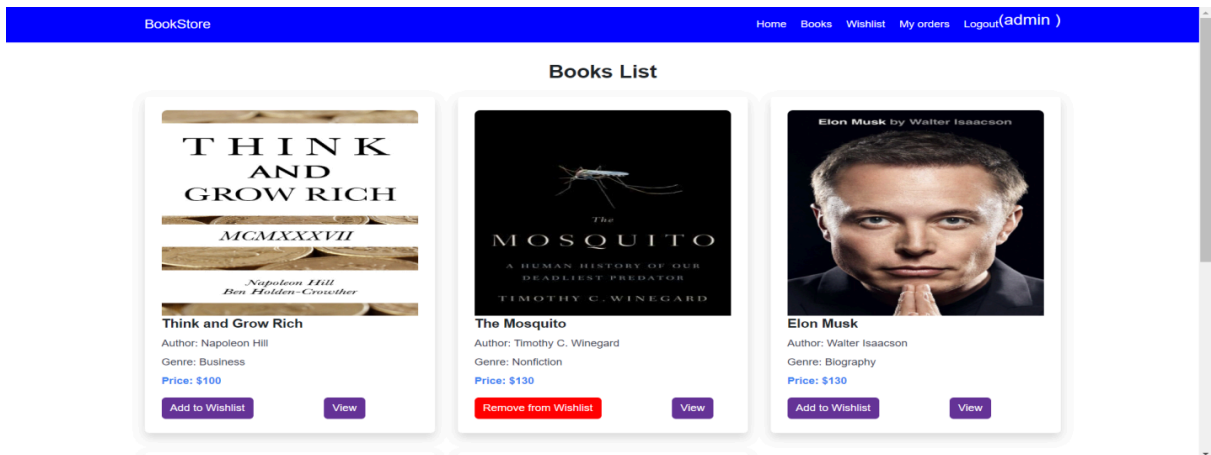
BookStore

Home Books Wishlist My orders Logout(admin )

Books List

THINK AND GROW RICH
MCMXXXVII
Napoleon Hill
Ben Holden-Crowther

Think and Grow Rich
Author: Napoleon Hill
Genre: Business
Price: $100
Add to Wishlist View

The MOSQUITO
A HUMAN HISTORY OF OUR DEADLIEST PREDATOR
TIMOTHY C. WINEGARD

The Mosquito
Author: Timothy C. Winegard
Genre: Nonfiction
Price: $130
Remove from Wishlist View

Elon Musk by Walter Isaacson

Elon Musk
Author: Walter Isaacson
Genre: Biography
Price: $130
Add to Wishlist View